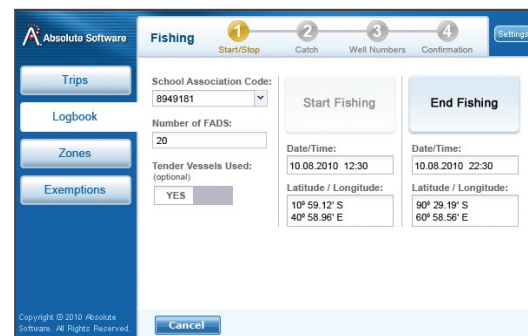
Absolute Software

Fishing

1 Start/Stop

2 Catch

3 Well Numbers

4 Confirmation

Settings

Trips

Logbook

Zones

Exemptions

School Association Code:

8949181

Number of FADS:

20

Tender Vessels Used:

(optional)

YES

Start Fishing

Date/Time:

10.08.2010 12:30

Latitude / Longitude:

10º 59.12' S
40º 58.96' E

End Fishing

Date/Time:

10.08.2010 22:30

Latitude / Longitude:

90º 29.19' S
60º 58.56' E

Copyright © 2010 Absolute Software. All Rights Reserved.

Cancel